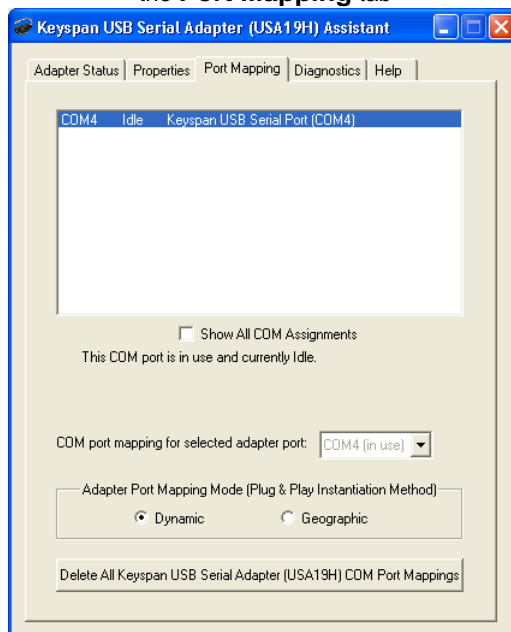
Keyspan USB Serial Adapter (USA19H) Assistant

Adapter Status | Properties | Port Mapping | Diagnostics | Help

COM4 Idle Keyspan USB Serial Port (COM4)

Show All COM Assignments

This COM port is in use and currently Idle.

COM port mapping for selected adapter port: COM4 (in use)

Adapter Port Mapping Mode (Plug & Play Instantiation Method)

Dynamic Geographic

Delete All Keyspan USB Serial Adapter (USA19H) COM Port Mappings